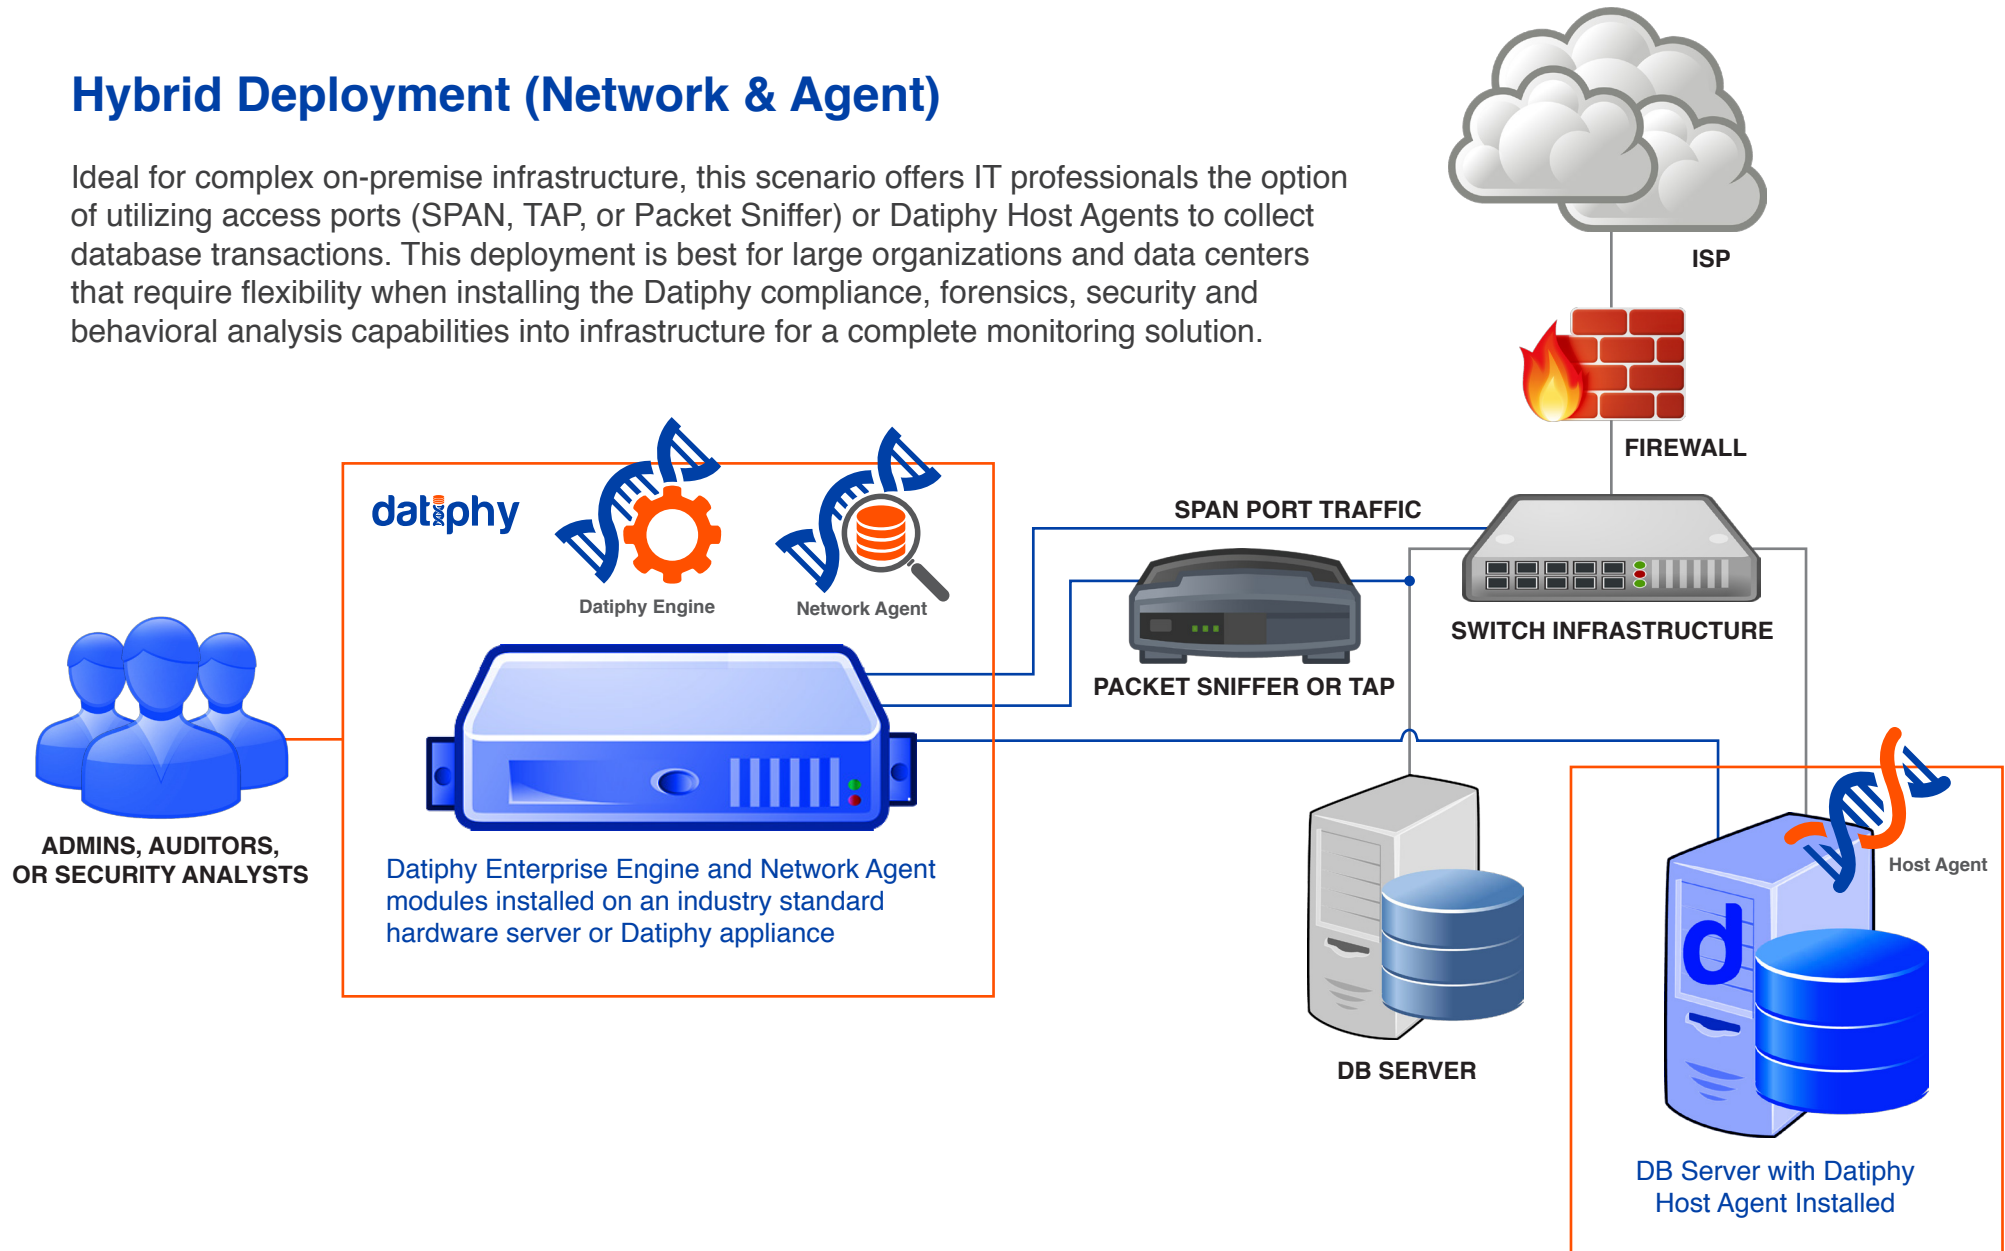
Hybrid Deployment (Network & Agent)

Ideal for complex on-premise infrastructure, this scenario offers IT professionals the option of utilizing access ports (SPAN, TAP, or Packet Sniffer) or Datiphy Host Agents to collect database transactions. This deployment is best for large organizations and data centers that require flexibility when installing the Datiphy compliance, forensics, security and behavioral analysis capabilities into infrastructure for a complete monitoring solution.

ISP

FIREWALL

datiphy

Datiphy Engine

Network Agent

SPAN PORT TRAFFIC

SWITCH INFRASTRUCTURE

PACKET SNIFFER OR TAP

ADMINS, AUDITORS, OR SECURITY ANALYSTS

Datiphy Enterprise Engine and Network Agent modules installed on an industry standard hardware server or Datiphy appliance

Host Agent

d

DB SERVER

DB Server with Datiphy Host Agent Installed